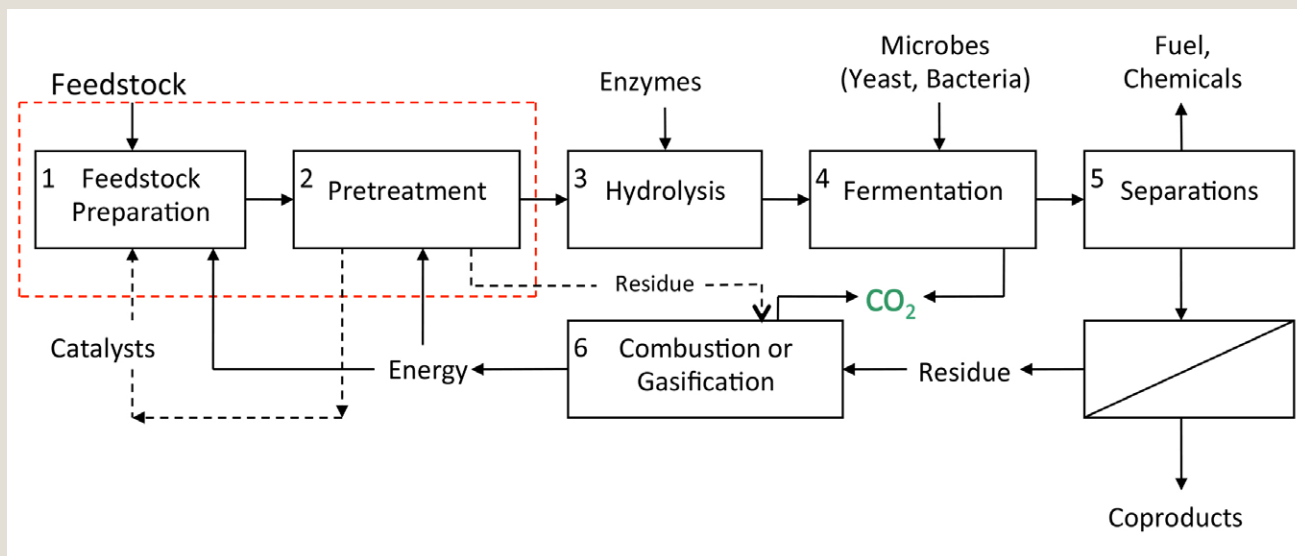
Feedstock

1 Feedstock Preparation

2 Pretreatment

Enzymes

3 Hydrolysis

Microbes (Yeast, Bacteria)

4 Fermentation

Fuel, Chemicals

5 Separations

Residue

$CO_2$

Catalysts

Energy

6 Combustion or Gasification

Residue

Coproducts